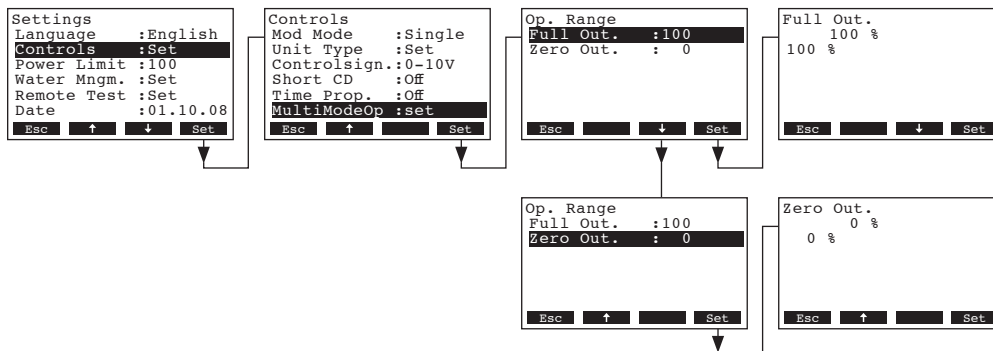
Settings
Language :English
Controls :Set
Power Limit :100
Water Mngm. :Set
Remote Test :Set
Date :01.10.08
Esc ↑ ↓ Set

Controls
Mod Mode :Single
Unit Type :Set
Controlsign.:0-10V
Short CD :Off
Time Prop. :Off
MultiModeOp :set
Esc ↑ Set

Op. Range
Full Out. :100
Zero Out. : 0
Esc ↓ Set

Full Out.
100 %
100 %
Esc ↓ Set

Op. Range
Full Out. :100
Zero Out. : 0
Esc ↑ Set

Zero Out.
0 %
0 %
Esc ↑ Set